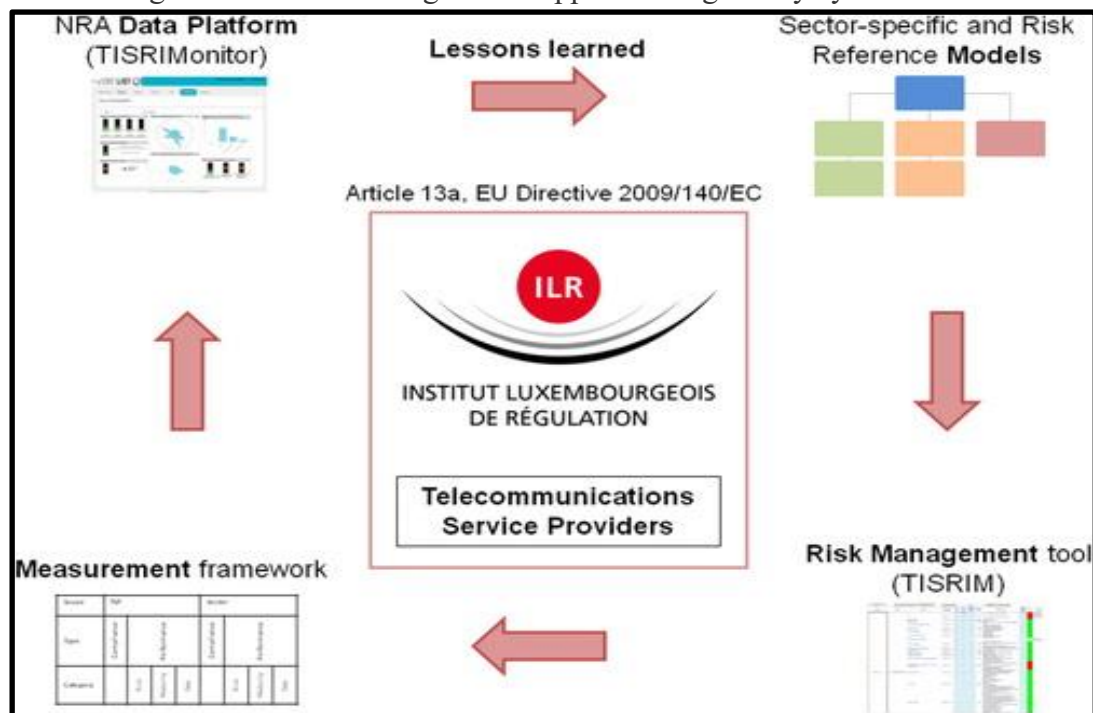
NRA **Data Platform** (TISRIMonitor)

**Lessons learned**

Sector-specific and Risk Reference **Models**

Article 13a, EU Directive 2009/140/EC

ILR

INSTITUT LUXEMBOURGEOIS DE RÉGULATION

**Telecommunications Service Providers**

**Measurement** framework

**Risk Management** tool (TISRIM)

| Service | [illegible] | | | | Service | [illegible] | | | |
|---|---|---|---|---|---|---|---|---|---|
| Type | Compliance | Performance | | | Compliance | Performance | | | |
| Category | | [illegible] | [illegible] | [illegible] | | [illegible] | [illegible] | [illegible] | |